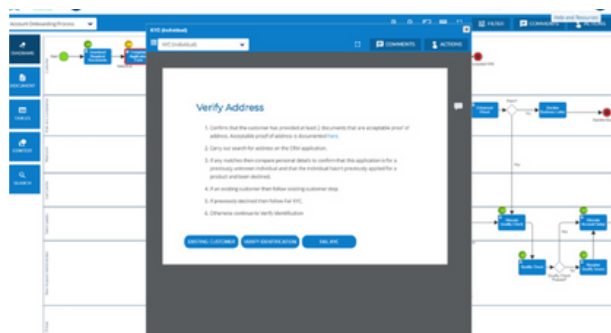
Account Onboarding Process

DIAGRAMS

DOCUMENT

TABLES

CONTEXT

SEARCH

FILTER

COMMENTS

Hide and Resources

KYC (Individual)

KYC (Individual)

COMMENTS

ACTIONS

Verify Address

1. Confirm that the customer has provided at least 2 documents that are acceptable proof of address. Acceptable proof of address is documented here.

2. Carry out search for address on the CRM application.

3. If any matches then compare personal details to confirm that this application is for a previously unknown individual and that the individual hasn't previously applied for a product and been declined.

4. If an existing customer then follow existing customer step.

5. If previously declined then follow Fail KYC.

6. Otherwise continue to Verify Identification

EXISTING CUSTOMER

VERIFY IDENTIFICATION

FAIL KYC